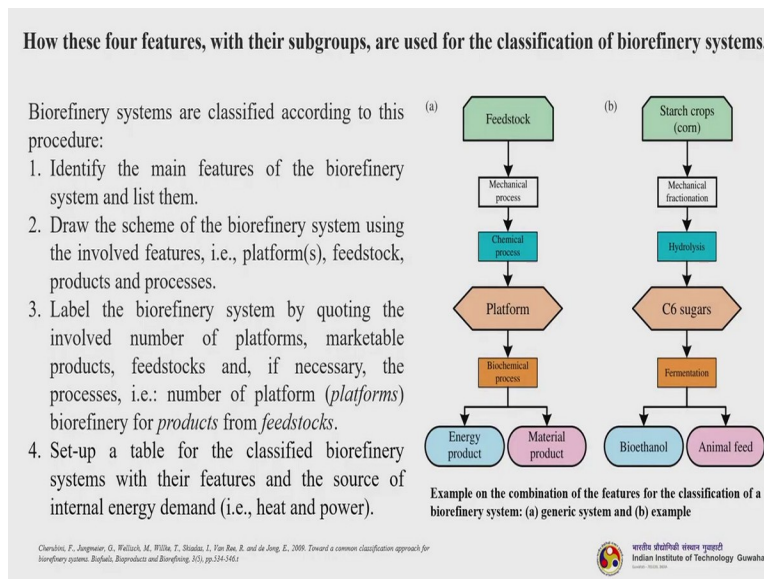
How these four features, with their subgroups, are used for the classification of biorefinery systems

Biorefinery systems are classified according to this procedure:

1. Identify the main features of the biorefinery system and list them.
2. Draw the scheme of the biorefinery system using the involved features, i.e., platform(s), feedstock, products and processes.
3. Label the biorefinery system by quoting the involved number of platforms, marketable products, feedstocks and, if necessary, the processes, i.e.: number of platform (*platforms*) biorefinery for *products* from *feedstocks*.
4. Set-up a table for the classified biorefinery systems with their features and the source of internal energy demand (i.e., heat and power).

(a)

Feedstock

Mechanical process

Chemical process

Platform

Biochemical process

Energy product

Material product

(b)

Starch crops (corn)

Mechanical fractionation

Hydrolysis

C6 sugars

Fermentation

Bioethanol

Animal feed

Example on the combination of the features for the classification of a biorefinery system: (a) generic system and (b) example

Cherubini, F., Jungmeier, G., Wellisch, M., Willke, T., Skiadas, I., Van Ree, R. and de Jong, E., 2009. Toward a common classification approach for biorefinery systems. Biofuels, Bioproducts and Biorefining, 3(5), pp.534-546.t

भारतीय प्रौद्योगिकी संस्थान गुवाहाटी
Indian Institute of Technology Guwaha